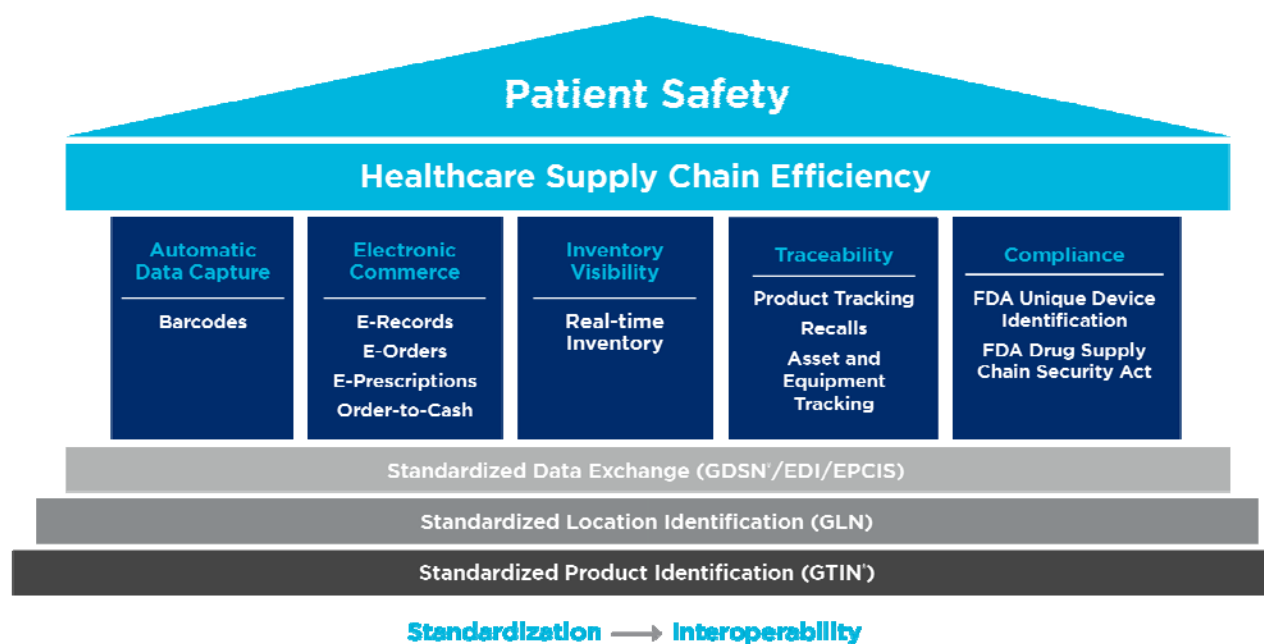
Patient Safety

Healthcare Supply Chain Efficiency

Automatic Data Capture

Barcodes

Electronic Commerce

E-Records
E-Orders
E-Prescriptions
Order-to-Cash

Inventory Visibility

Real-time Inventory

Traceability

Product Tracking
Recalls
Asset and Equipment Tracking

Compliance

FDA Unique Device Identification
FDA Drug Supply Chain Security Act

Standardized Data Exchange (GDSN®/EDI/EPCIS)

Standardized Location Identification (GLN)

Standardized Product Identification (GTIN®)

Standardization ⟶ Interoperability